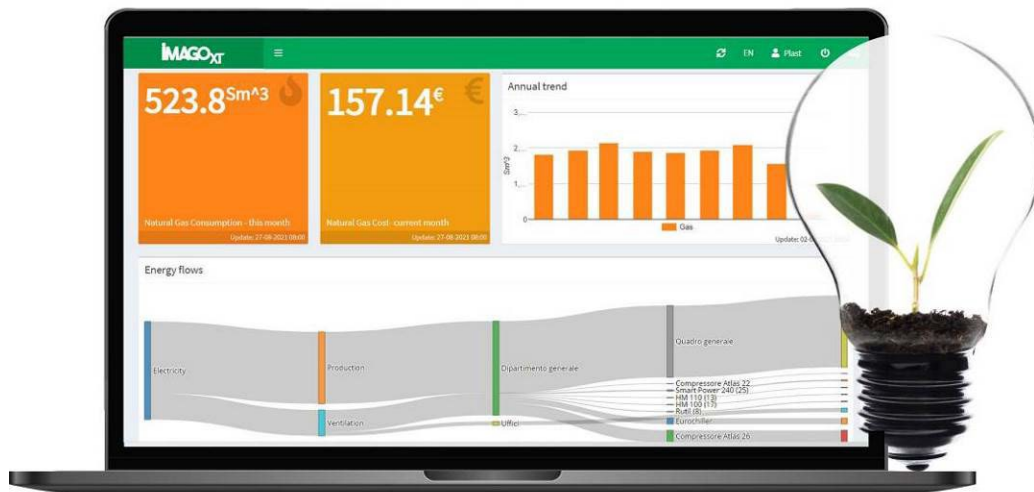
IMAGO XT ≡ EN Plast

523.8Sm^3

Natural Gas Consumption - this month

Update: 27-08-2023 08:00

157.14€

Natural Gas Cost - current month

Update: 27-08-2023 08:00

Annual trend

3

2

1

0

Sm^3

Gas

Update: 02-0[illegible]

Energy flows

Electricity

Production

Ventilation

Dipartimento generale

Uffici

Quadro generale

Compressore Atlas 22

Smart Power 240 (25)

HM 110 (13)

HM 100 (17)

Rutil (8)

Eurochiller

Compressore Atlas 26